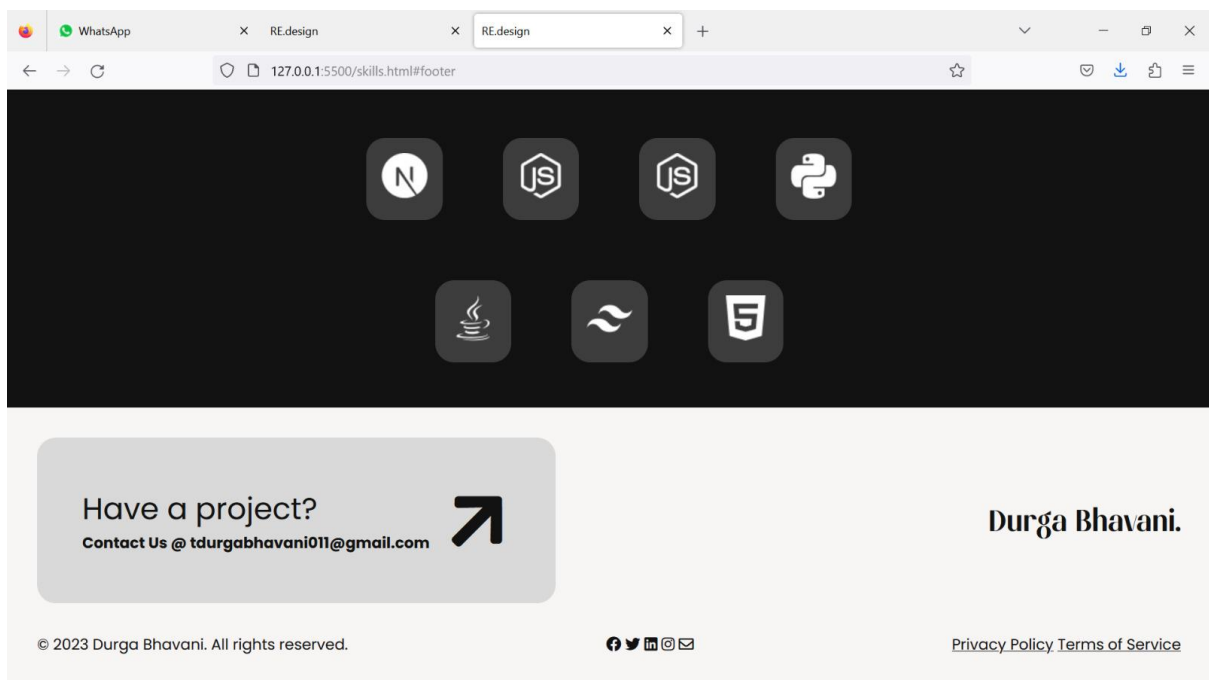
WhatsApp
RE.design
RE.design
127.0.0.1:5500/skills.html#footer

N

JS

JS

5

Have a project?
Contact Us @ tdurgabhavani011@gmail.com

Durga Bhavani.

© 2023 Durga Bhavani. All rights reserved.

Privacy Policy Terms of Service